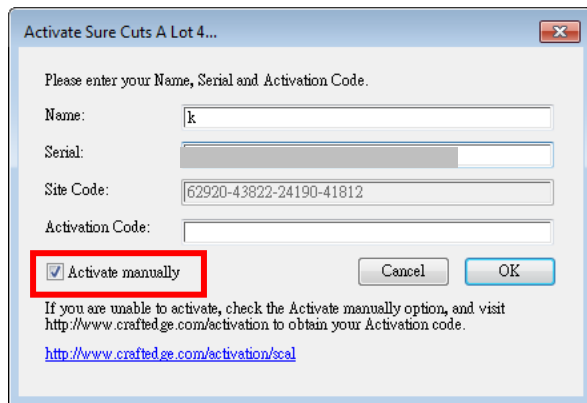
Activate Sure Cuts A Lot 4...

Please enter your Name, Serial and Activation Code.

Name: k

Serial:

Site Code: 62920-43822-24190-41812

Activation Code:

Activate manually

Cancel

OK

If you are unable to activate, check the Activate manually option, and visit http://www.craftedge.com/activation to obtain your Activation code.

http://www.craftedge.com/activation/scal